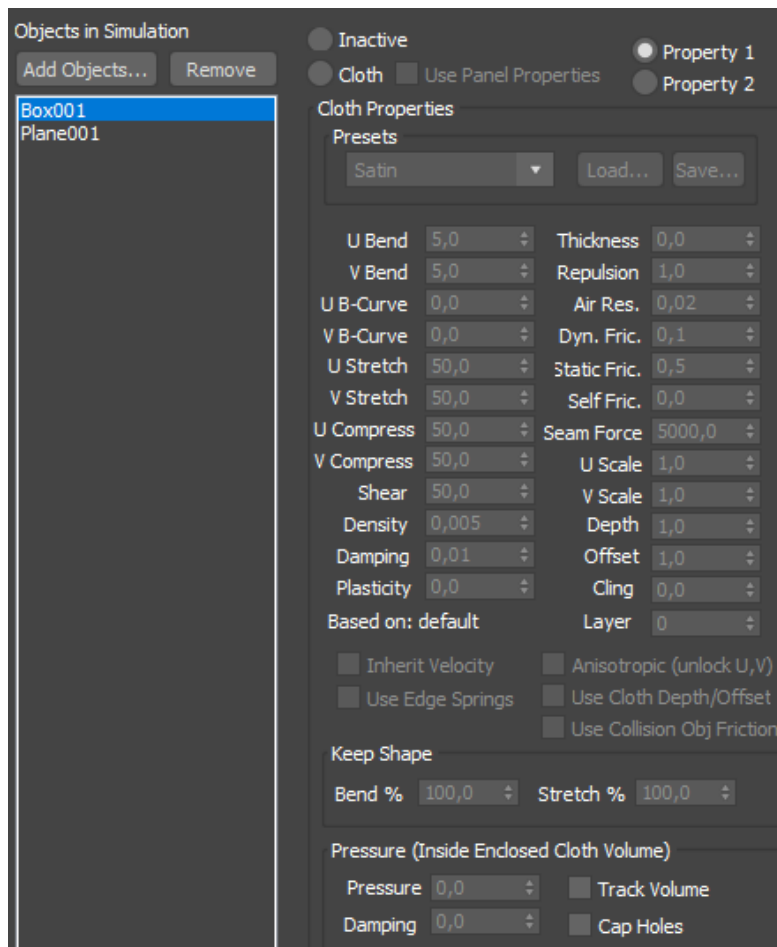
Objects in Simulation

Add Objects... Remove

Box001
Plane001

Inactive
Cloth Use Panel Properties

Property 1
Property 2

Cloth Properties

Presets

Satin Load... Save...

U Bend 5,0
V Bend 5,0
U B-Curve 0,0
V B-Curve 0,0
U Stretch 50,0
V Stretch 50,0
U Compress 50,0
V Compress 50,0
Shear 50,0
Density 0,005
Damping 0,01
Plasticity 0,0
Based on: default

Thickness 0,0
Repulsion 1,0
Air Res. 0,02
Dyn. Fric. 0,1
Static Fric. 0,5
Self Fric. 0,0
Seam Force 5000,0
U Scale 1,0
V Scale 1,0
Depth 1,0
Offset 1,0
Cling 0,0
Layer 0

Inherit Velocity
Use Edge Springs

Anisotropic (unlock U,V)
Use Cloth Depth/Offset
Use Collision Obj Friction

Keep Shape

Bend % 100,0 Stretch % 100,0

Pressure (Inside Enclosed Cloth Volume)

Pressure 0,0
Damping 0,0

Track Volume
Cap Holes